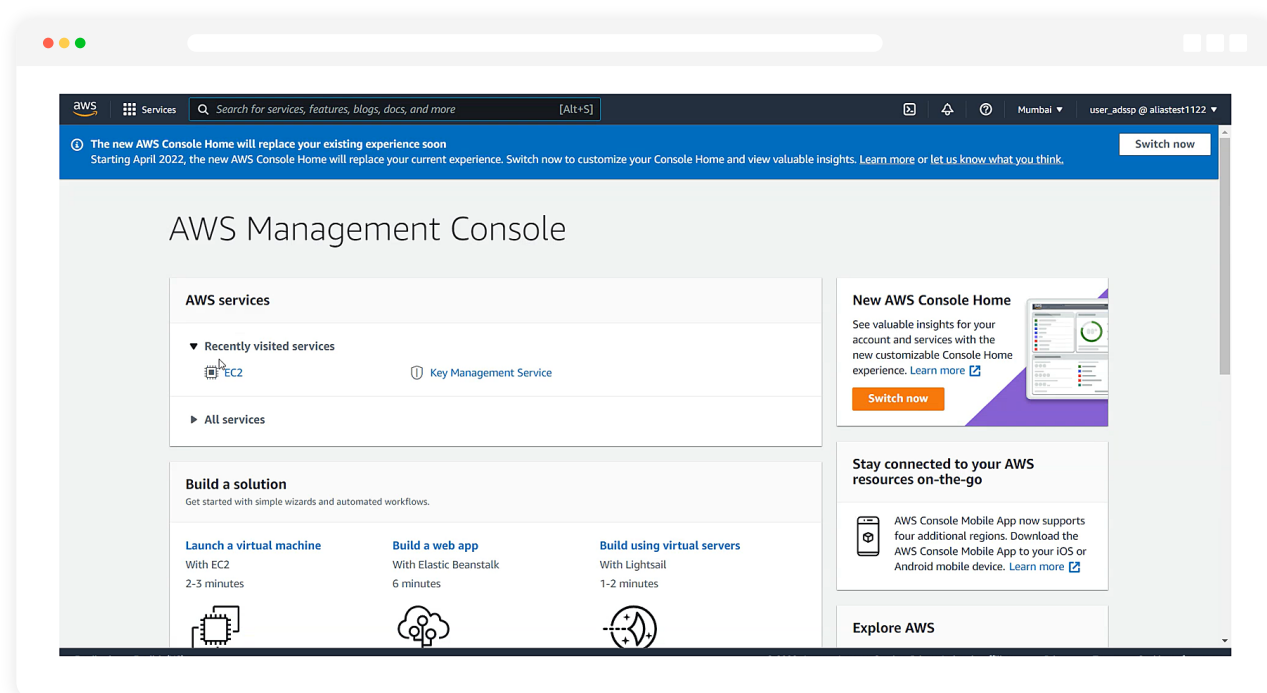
aws Services Search for services, features, blogs, docs, and more [Alt+S] Mumbai ▼ user_adssp @ aliastest1122 ▼

The new AWS Console Home will replace your existing experience soon
Starting April 2022, the new AWS Console Home will replace your current experience. Switch now to customize your Console Home and view valuable insights. Learn more or let us know what you think.

Switch now

AWS Management Console

AWS services

▼ Recently visited services

EC2

Key Management Service

▶ All services

Build a solution
Get started with simple wizards and automated workflows.

Launch a virtual machine
With EC2
2-3 minutes

Build a web app
With Elastic Beanstalk
6 minutes

Build using virtual servers
With Lightsail
1-2 minutes

New AWS Console Home
See valuable insights for your account and services with the new customizable Console Home experience. Learn more

Switch now

Stay connected to your AWS resources on-the-go

AWS Console Mobile App now supports four additional regions. Download the AWS Console Mobile App to your iOS or Android mobile device. Learn more

Explore AWS